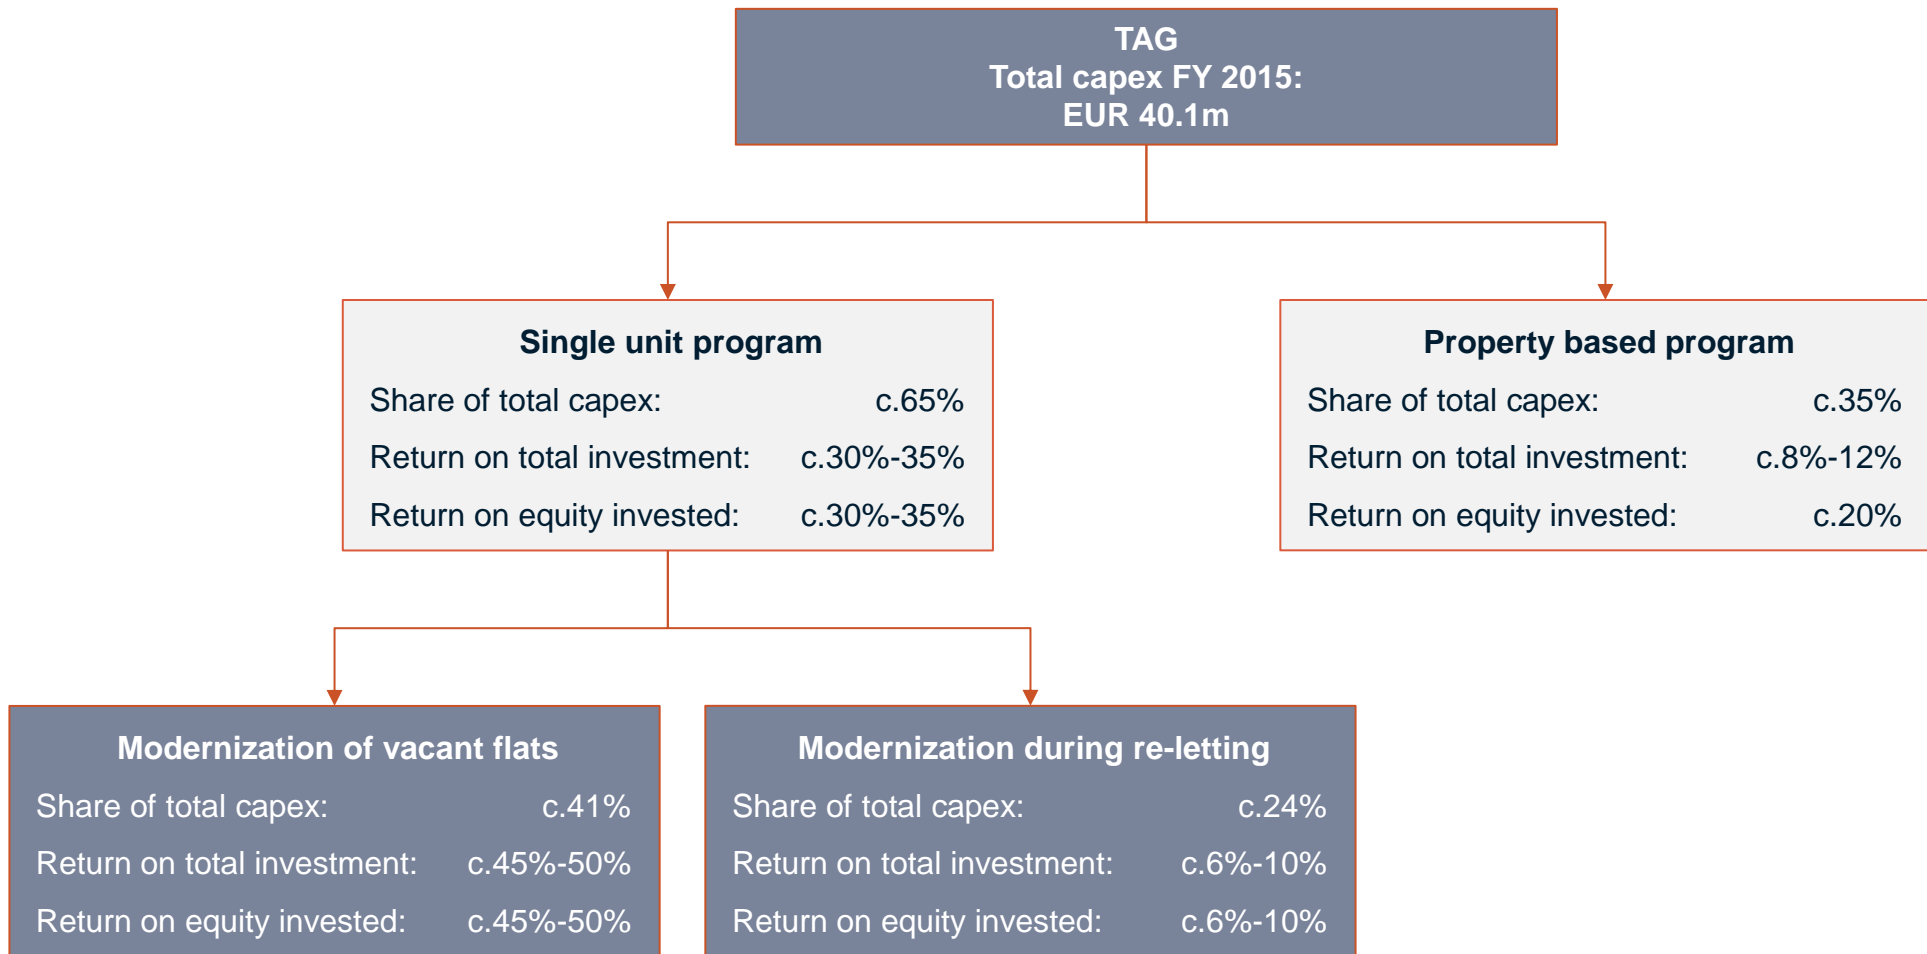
TAG
Total capex FY 2015:
EUR 40.1m

Single unit program
Share of total capex: c.65%
Return on total investment: c.30%-35%
Return on equity invested: c.30%-35%

Property based program
Share of total capex: c.35%
Return on total investment: c.8%-12%
Return on equity invested: c.20%

Modernization of vacant flats
Share of total capex: c.41%
Return on total investment: c.45%-50%
Return on equity invested: c.45%-50%

Modernization during re-letting
Share of total capex: c.24%
Return on total investment: c.6%-10%
Return on equity invested: c.6%-10%